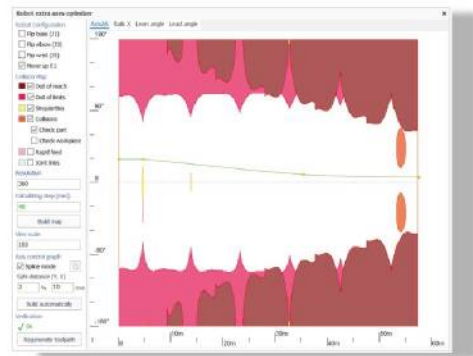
Robot extra axes optimizer

Robot configuration
Flip base (J1)
Flip elbow (J3)
Flip wrist (J5)
Move up E1

Collision Map
Out of reach
Out of limits
Singularities
Collisions
Check part
Check workpiece
Rapid feed
Joint limits

Resolution
360

Calculating step (mm)
40

Build map

View scale
100

Axis control graph
Spline mode
Safe distance (°, l)
3 % 10 mm

Build automatically

Verification
Ok

Regenerate toolpath

Rotation Rails X Lean angle Lead angle

180°
90°
0
-90°
-180°

0
10m
20m
30m
40m
50m
60m